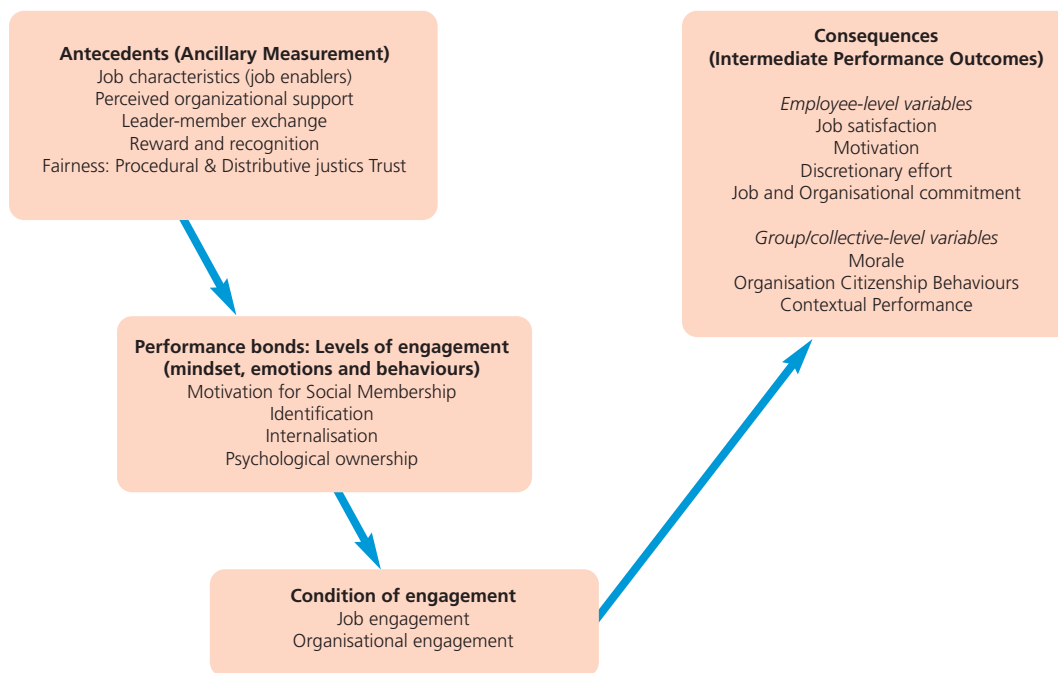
**Antecedents (Ancillary Measurement)**
Job characteristics (job enablers)
Perceived organizational support
Leader-member exchange
Reward and recognition
Fairness: Procedural & Distributive justics Trust

**Consequences**
**(Intermediate Performance Outcomes)**

*Employee-level variables*
Job satisfaction
Motivation
Discretionary effort
Job and Organisational commitment

*Group/collective-level variables*
Morale
Organisation Citizenship Behaviours
Contextual Performance

**Performance bonds: Levels of engagement**
**(mindset, emotions and behaviours)**
Motivation for Social Membership
Identification
Internalisation
Psychological ownership

**Condition of engagement**
Job engagement
Organisational engagement